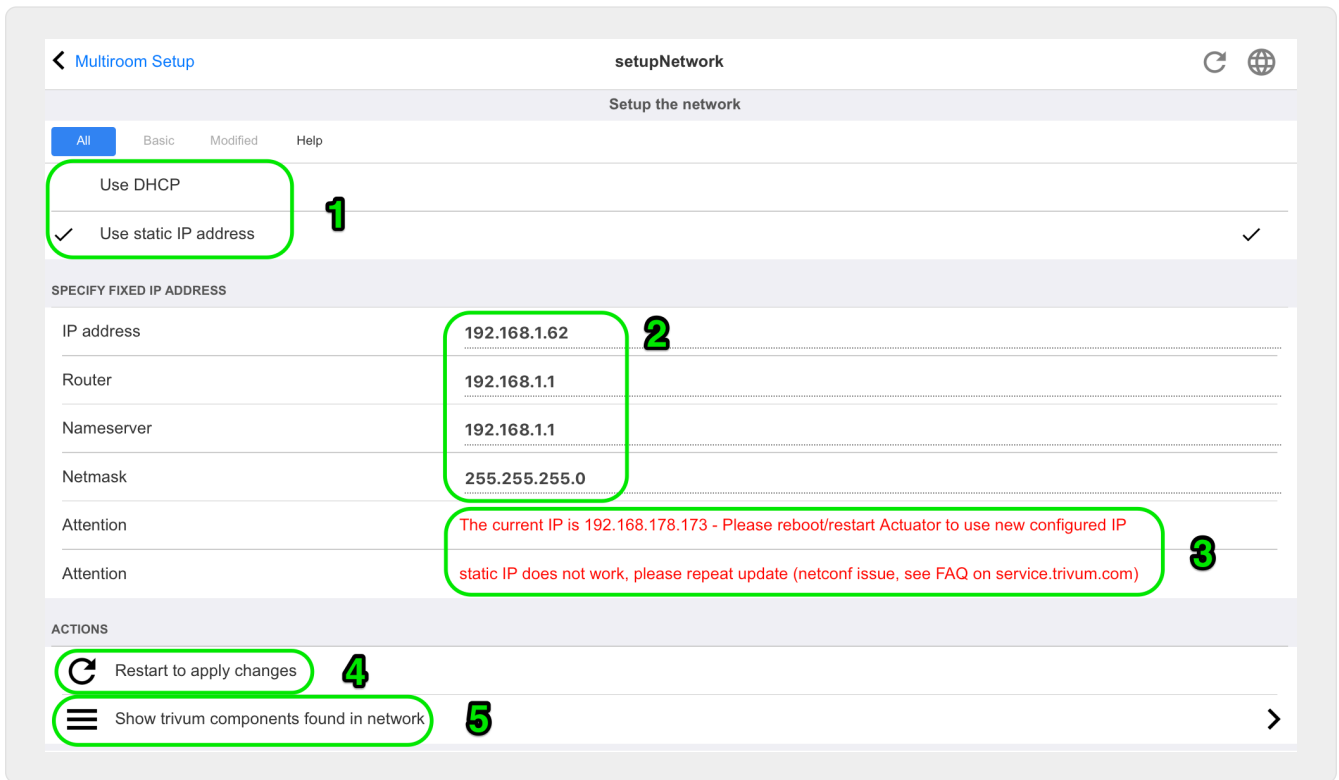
Multiroom Setup

setupNetwork

Setup the network

All Basic Modified Help

Use DHCP

Use static IP address

1

SPECIFY FIXED IP ADDRESS

IP address 192.168.1.62

2

Router 192.168.1.1

Nameserver 192.168.1.1

Netmask 255.255.255.0

Attention The current IP is 192.168.178.173 - Please reboot/restart Actuator to use new configured IP

3

Attention static IP does not work, please repeat update (netconf issue, see FAQ on service.trivum.com)

ACTIONS

Restart to apply changes

4

Show trivum components found in network

5